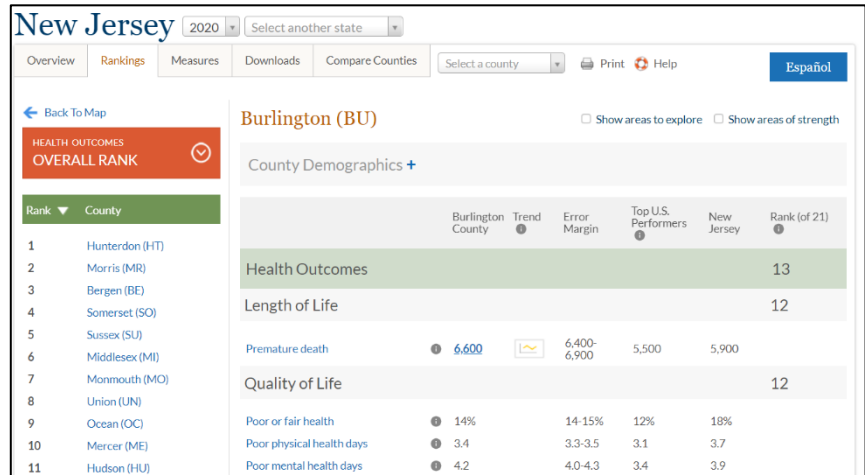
New Jersey 2020 Select another state

Overview Rankings Measures Downloads Compare Counties Select a county Print Help Español

Back To Map

HEALTH OUTCOMES
OVERALL RANK

| Rank | County |
|---|---|
| 1 | Hunterdon (HT) |
| 2 | Morris (MR) |
| 3 | Bergen (BE) |
| 4 | Somerset (SO) |
| 5 | Sussex (SU) |
| 6 | Middlesex (MI) |
| 7 | Monmouth (MO) |
| 8 | Union (UN) |
| 9 | Ocean (OC) |
| 10 | Mercer (ME) |
| 11 | Hudson (HU) |

Burlington (BU)

Show areas to explore Show areas of strength

County Demographics +

| | Burlington County | Trend | Error Margin | Top U.S. Performers | New Jersey | Rank (of 21) |
|---|---|---|---|---|---|---|
| Health Outcomes | | | | | | 13 |
| Length of Life | | | | | | 12 |
| Premature death | 6,600 | | 6,400-6,900 | 5,500 | 5,900 | |
| Quality of Life | | | | | | 12 |
| Poor or fair health | 14% | | 14-15% | 12% | 18% | |
| Poor physical health days | 3.4 | | 3.3-3.5 | 3.1 | 3.7 | |
| Poor mental health days | 4.2 | | 4.0-4.3 | 3.4 | 3.9 | |